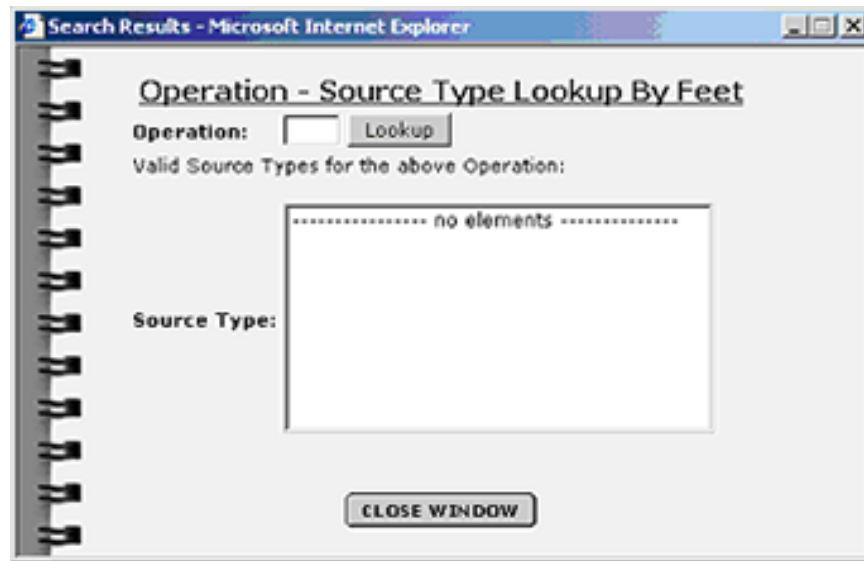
Search Results - Microsoft Internet Explorer

Operation - Source Type Lookup By Feet

Operation: Lookup

Valid Source Types for the above Operation:

Source Type: ----------------- no elements ---------------

CLOSE WINDOW